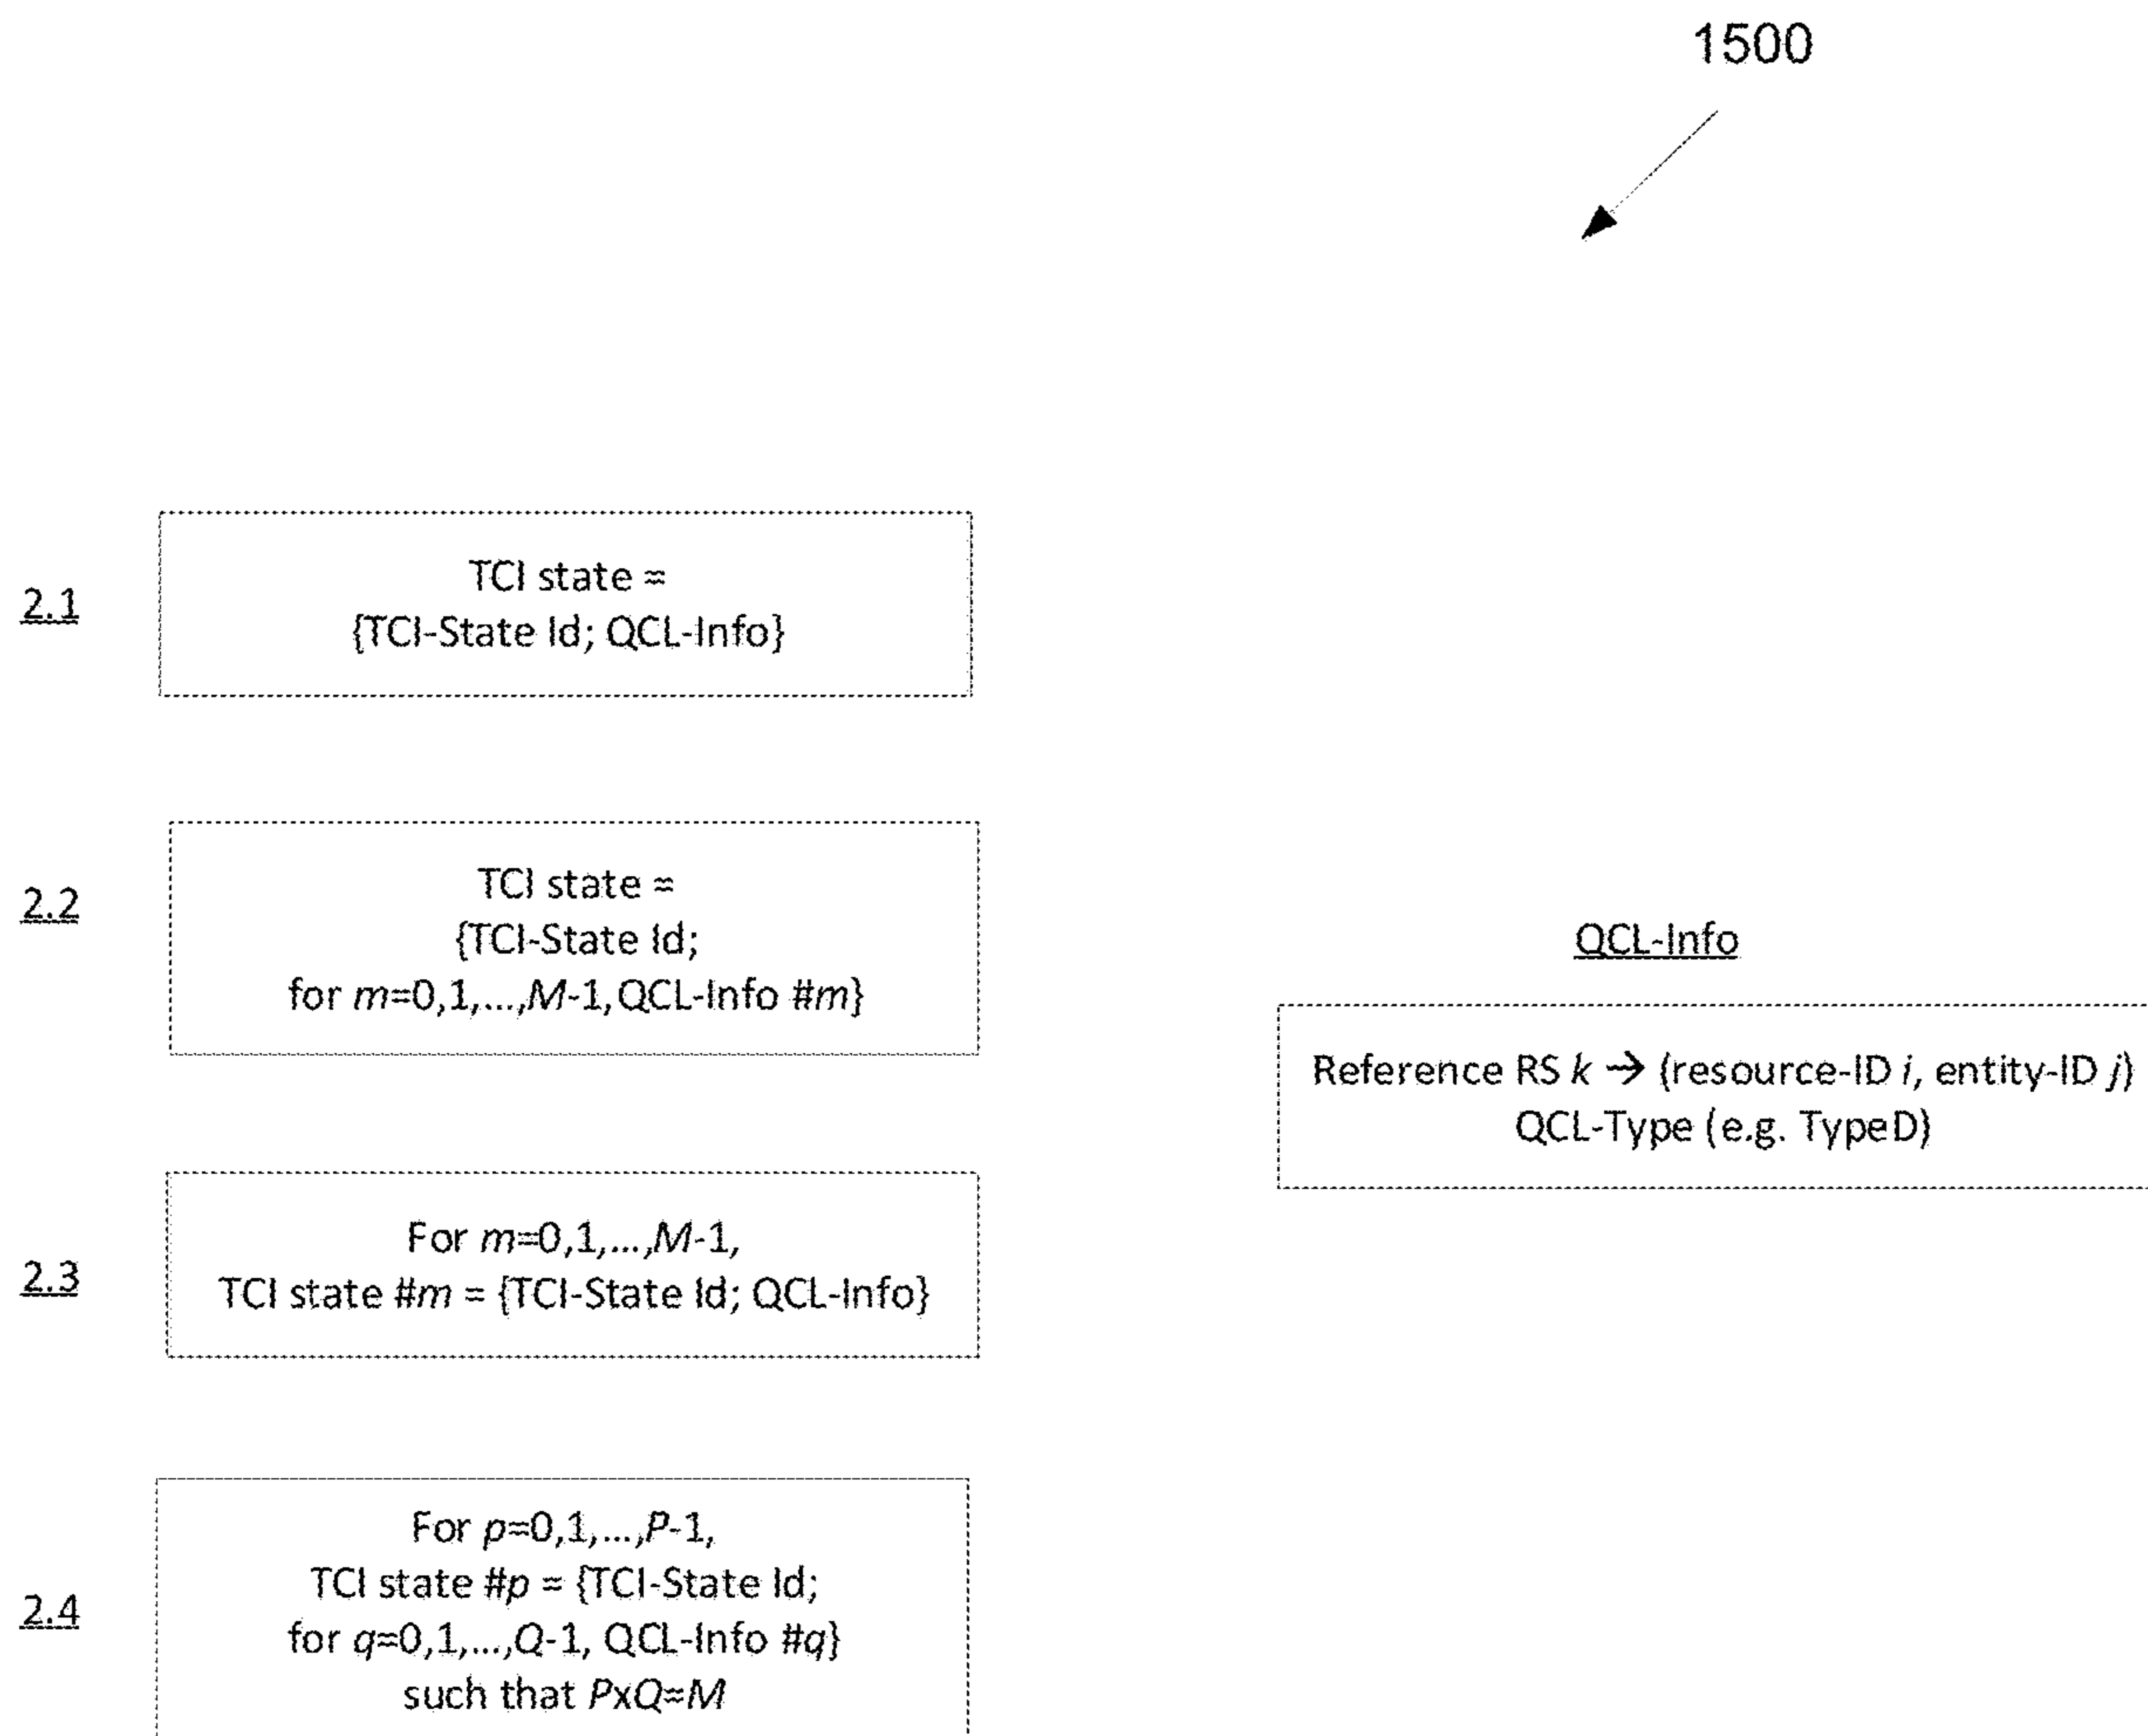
1500

2.1
TCI state =
{TCI-State Id; QCL-Info}

2.2
TCI state =
{TCI-State Id;
for $m$=0,1,...,$M$-1,QCL-Info #$m$}

2.3
For $m$=0,1,...,$M$-1,
TCI state #$m$ = {TCI-State Id; QCL-Info}

2.4
For $p$=0,1,...,$P$-1,
TCI state #$p$ = {TCI-State Id;
for $q$=0,1,...,$Q$-1, QCL-Info #$q$}
such that $P$x$Q$=$M$

QCL-Info

Reference RS $k$ → (resource-ID $i$, entity-ID $j$)
QCL-Type (e.g. TypeD)